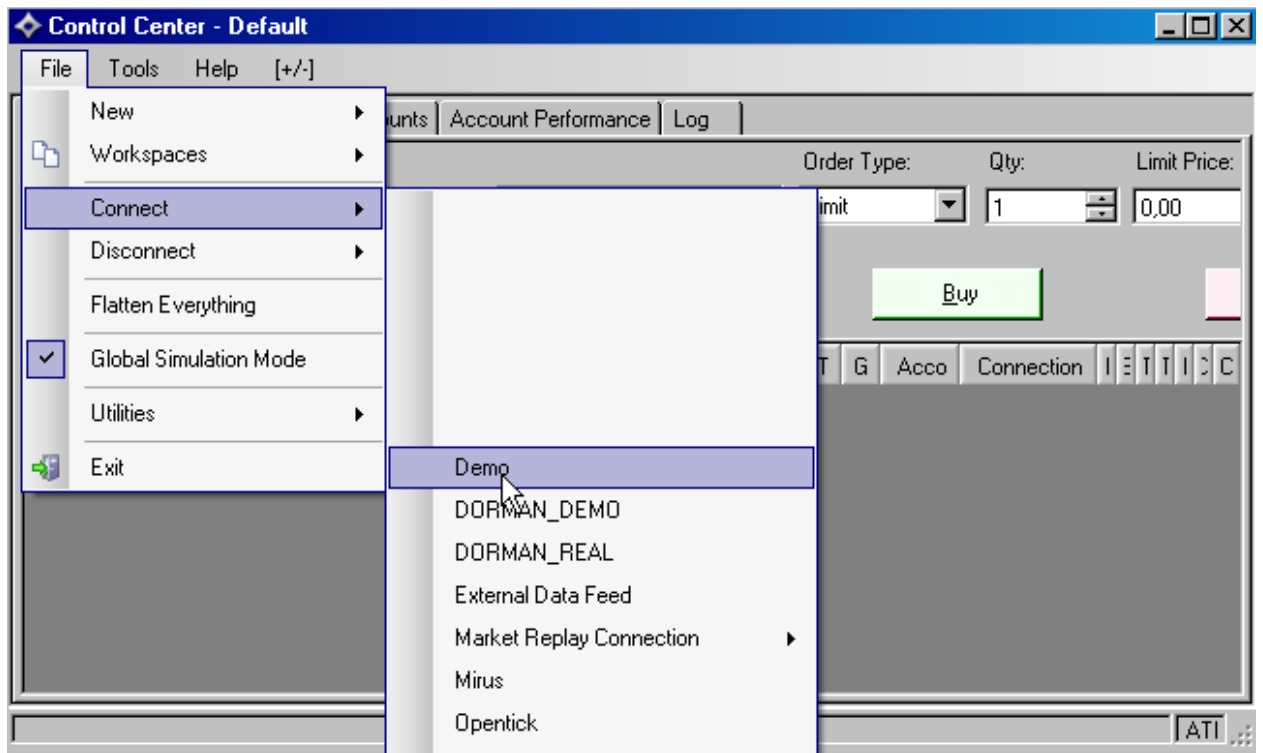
Control Center - Default

File Tools Help [+/-]

New
Workspaces
Connect
Disconnect
Flatten Everything
Global Simulation Mode
Utilities
Exit

ounts | Account Performance | Log

Order Type: Qty: Limit Price:
imit 1 0,00

Buy

T G Acco Connection I E T T I C C

Demo
DORMAN_DEMO
DORMAN_REAL
External Data Feed
Market Replay Connection
Mirus
Opentick

ATI